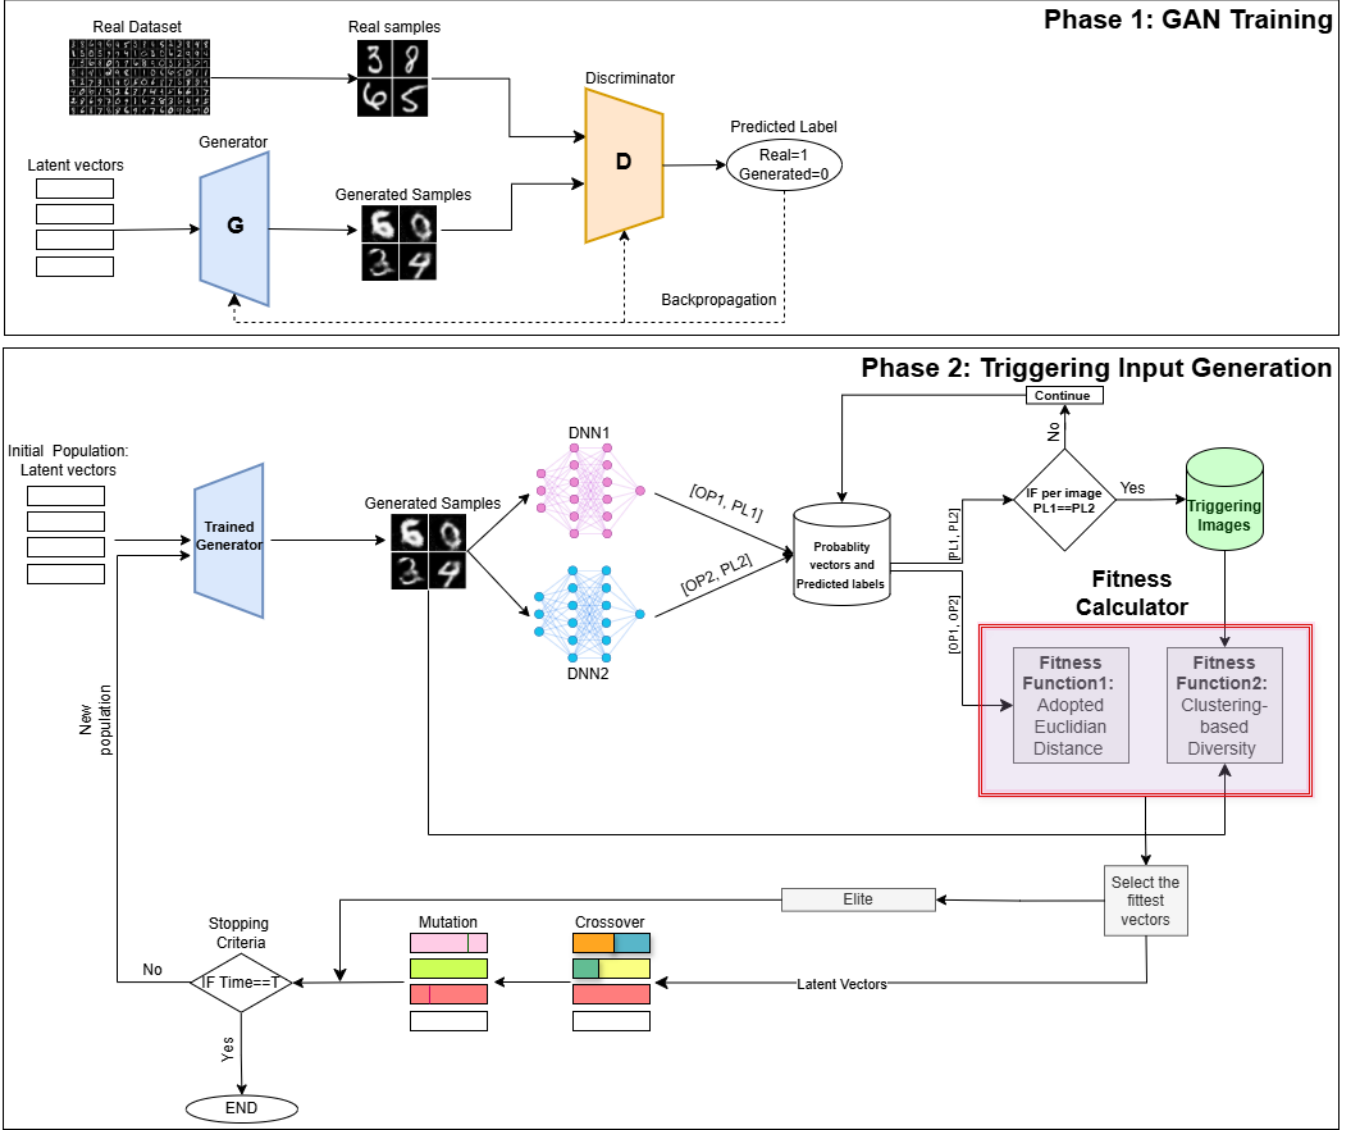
Phase 1: GAN Training

Real Dataset

Real samples

Discriminator

Predicted Label

Generator

Latent vectors

D

Real=1
Generated=0

G

Generated Samples

Backpropagation

Phase 2: Triggering Input Generation

Continue

No

Initial Population:
Latent vectors

DNN1

IF per image
PL1==PL2

Yes

Triggering
Images

Trained
Generator

Generated Samples

[OP1, PL1]

Probablity
vectors and
Predicted labels

[PL1, PL2]

[OP2, PL2]

Fitness
Calculator

[OP1, OP2]

DNN2

Fitness
Function1:
Adopted
Euclidian
Distance

Fitness
Function2:
Clustering-
based
Diversity

New
population

Select the
fittest
vectors

Elite

Stopping
Criteria

Mutation

Crossover

No

IF Time==T

Latent Vectors

Yes

END